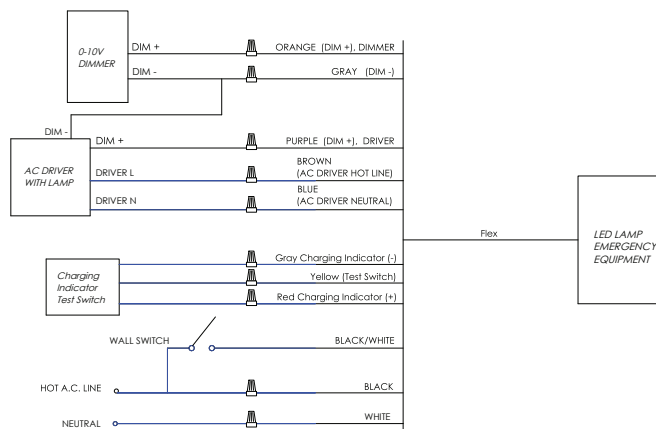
0-10V DIMMER

DIM +

DIM -

ORANGE (DIM +), DIMMER

GRAY (DIM -)

DIM -

AC DRIVER WITH LAMP

DIM +

PURPLE (DIM +), DRIVER

DRIVER L

BROWN (AC DRIVER HOT LINE)

DRIVER N

BLUE (AC DRIVER NEUTRAL)

Flex

LED LAMP EMERGENCY EQUIPMENT

Charging Indicator Test Switch

Gray Charging Indicator (-)

Yellow (Test Switch)

Red Charging Indicator (+)

WALL SWITCH

BLACK/WHITE

HOT A.C. LINE

BLACK

NEUTRAL

WHITE